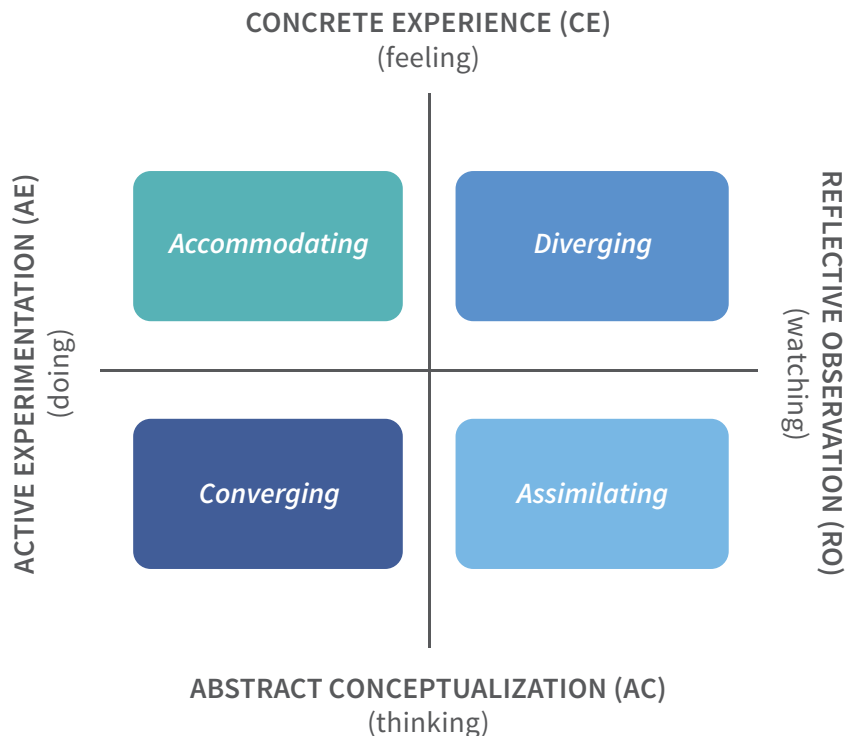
CONCRETE EXPERIENCE (CE)
(feeling)

ACTIVE EXPERIMENTATION (AE)
(doing)

Accommodating

Diverging

REFLECTIVE OBSERVATION (RO)
(watching)

Converging

Assimilating

ABSTRACT CONCEPTUALIZATION (AC)
(thinking)